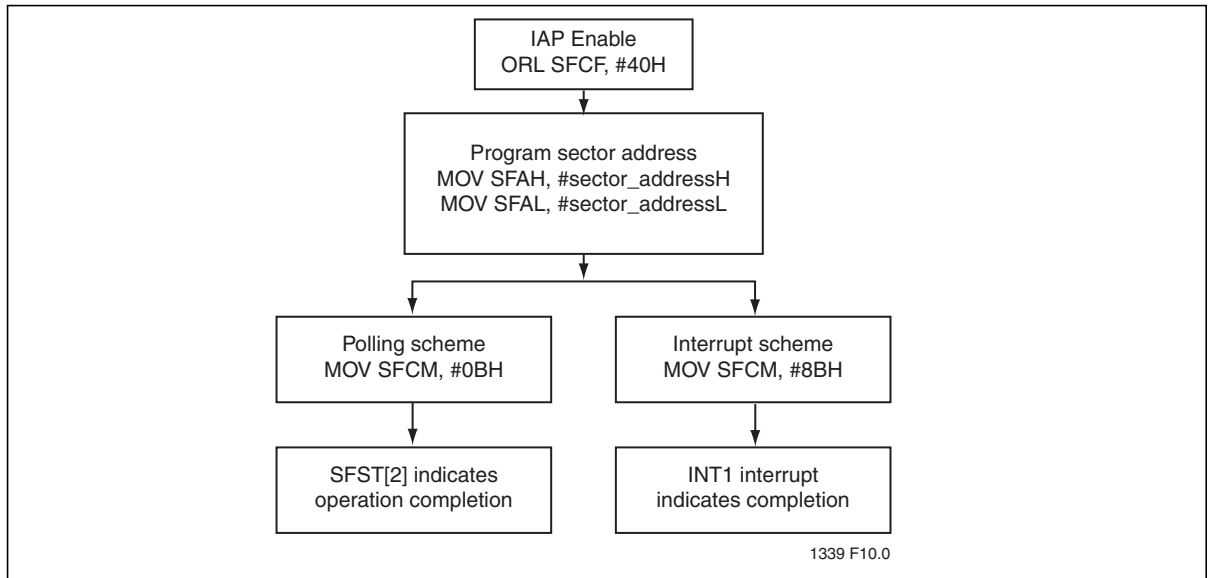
IAP Enable
ORL SFCF, #40H

Program sector address
MOV SFAH, #sector_addressH
MOV SFAL, #sector_addressL

Polling scheme
MOV SFCM, #0BH

Interrupt scheme
MOV SFCM, #8BH

SFST[2] indicates
operation completion

INT1 interrupt
indicates completion

1339 F10.0